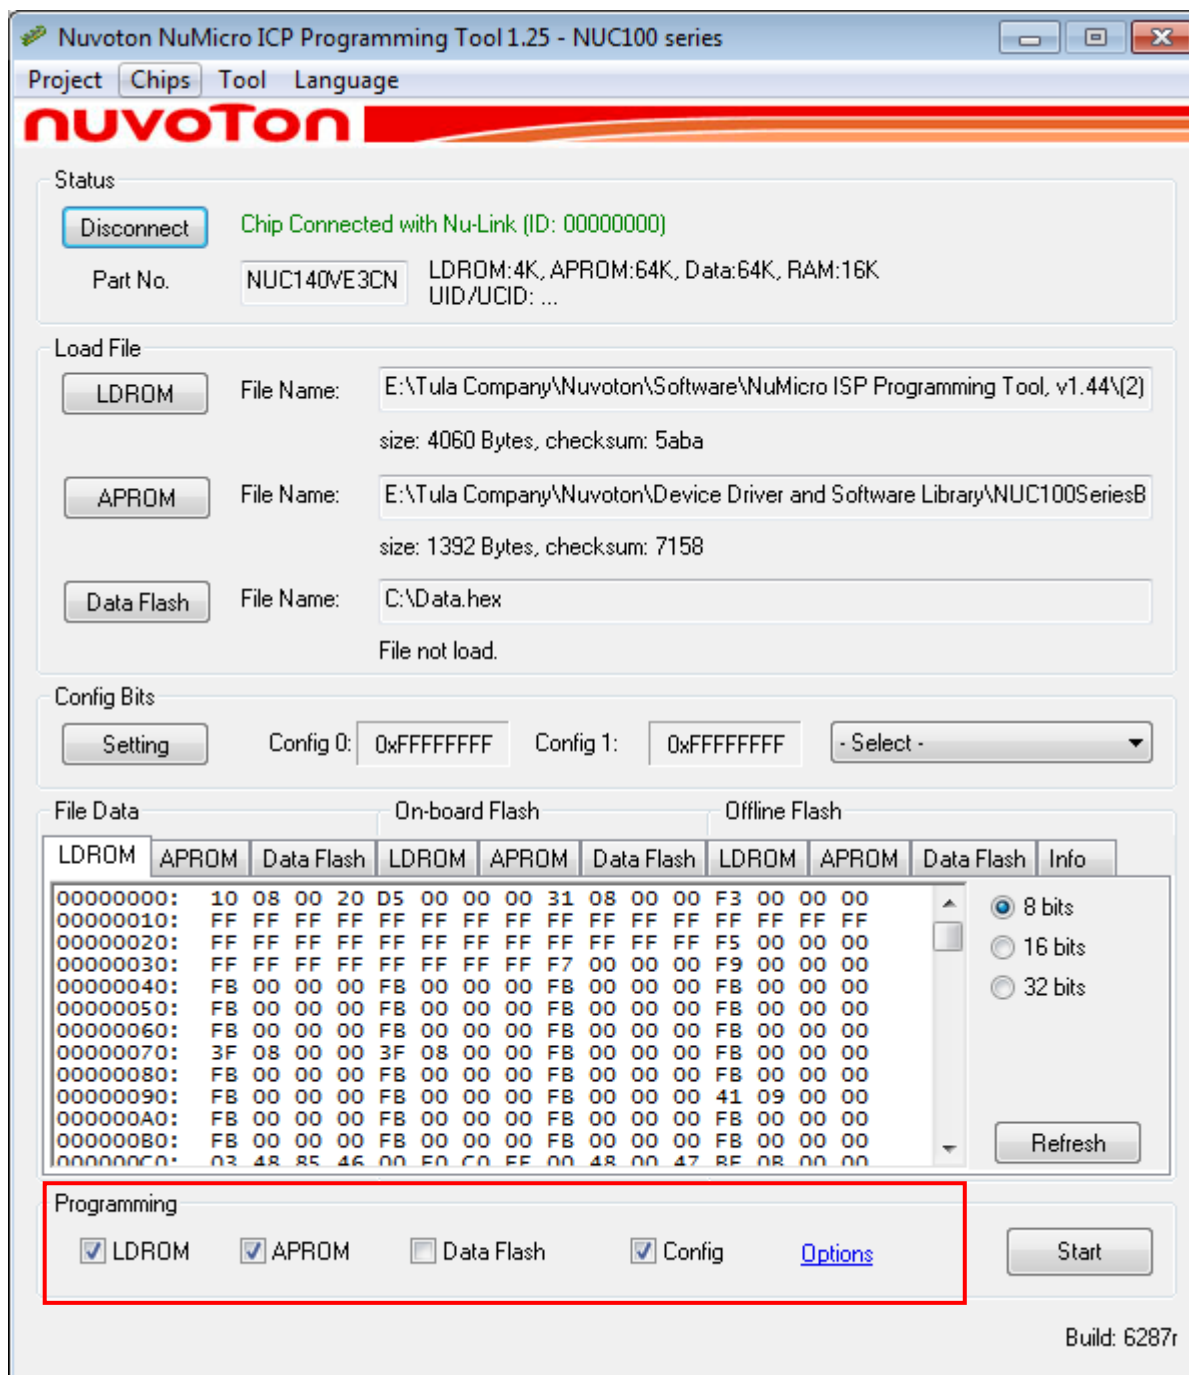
Nuvoton NuMicro ICP Programming Tool 1.25 - NUC100 series

Project Chips Tool Language

nuvoTon

Status

Disconnect

Chip Connected with Nu-Link (ID: 00000000)

Part No.

NUC140VE3CN

LDROM:4K, APROM:64K, Data:64K, RAM:16K
UID/UCID: ...

Load File

LDROM File Name: E:\Tula Company\Nuvoton\Software\NuMicro ISP Programming Tool, v1.44\(2)

size: 4060 Bytes, checksum: 5aba

APROM File Name: E:\Tula Company\Nuvoton\Device Driver and Software Library\NUC100SeriesB

size: 1392 Bytes, checksum: 7158

Data Flash File Name: C:\Data.hex

File not load.

Config Bits

Setting Config 0: 0xFFFFFFFF Config 1: 0xFFFFFFFF - Select -

File Data On-board Flash Offline Flash

| LDROM | APROM | Data Flash | LDROM | APROM | Data Flash | LDROM | APROM | Data Flash | Info |
|---|---|---|---|---|---|---|---|---|---|

00000000: 10 08 00 20 D5 00 00 00 31 08 00 00 F3 00 00 00
00000010: FF FF FF FF FF FF FF FF FF FF FF FF FF FF FF FF
00000020: FF FF FF FF FF FF FF FF FF FF FF FF F5 00 00 00
00000030: FF FF FF FF FF FF FF FF F7 00 00 00 F9 00 00 00
00000040: FB 00 00 00 FB 00 00 00 FB 00 00 00 FB 00 00 00
00000050: FB 00 00 00 FB 00 00 00 FB 00 00 00 FB 00 00 00
00000060: FB 00 00 00 FB 00 00 00 FB 00 00 00 FB 00 00 00
00000070: 3F 08 00 00 3F 08 00 00 FB 00 00 00 FB 00 00 00
00000080: FB 00 00 00 FB 00 00 00 FB 00 00 00 FB 00 00 00
00000090: FB 00 00 00 FB 00 00 00 FB 00 00 00 41 09 00 00
000000A0: FB 00 00 00 FB 00 00 00 FB 00 00 00 FB 00 00 00
000000B0: FB 00 00 00 FB 00 00 00 FB 00 00 00 FB 00 00 00
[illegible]

8 bits
16 bits
32 bits

Refresh

Programming

LDROM APROM Data Flash Config Options

Start

Build: 6287r